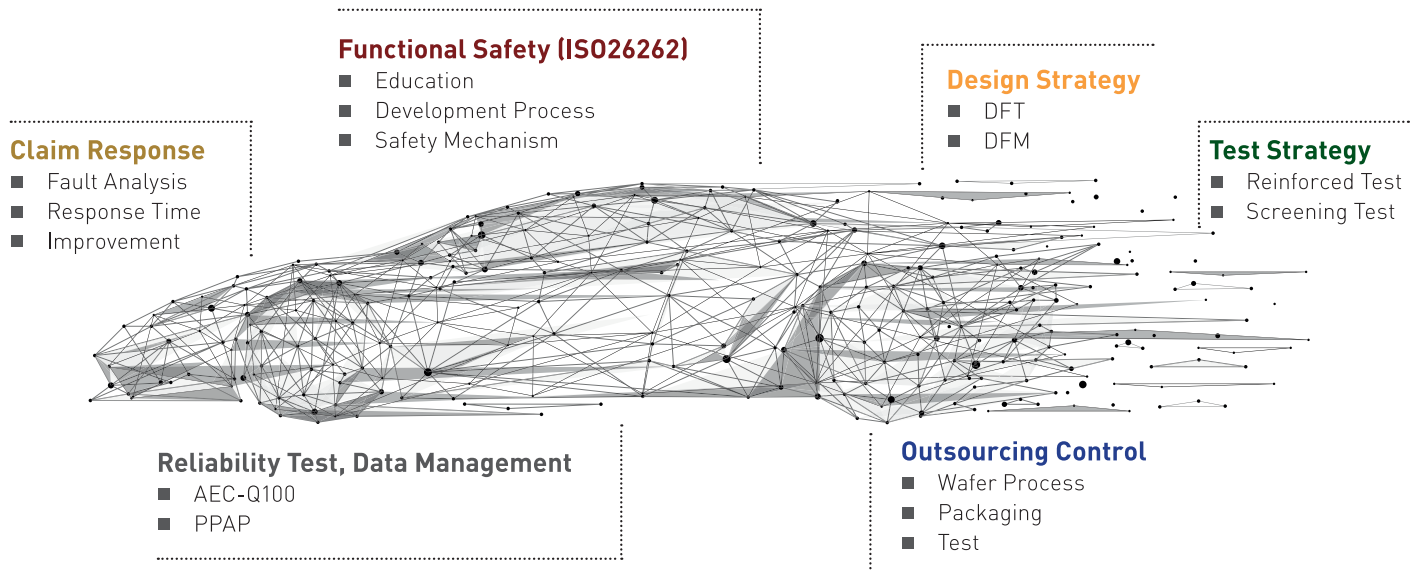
Functional Safety (ISO26262)
Education
Development Process
Safety Mechanism

Design Strategy
DFT
DFM

Claim Response
Fault Analysis
Response Time
Improvement

Test Strategy
Reinforced Test
Screening Test

Reliability Test, Data Management
AEC-Q100
PPAP

Outsourcing Control
Wafer Process
Packaging
Test